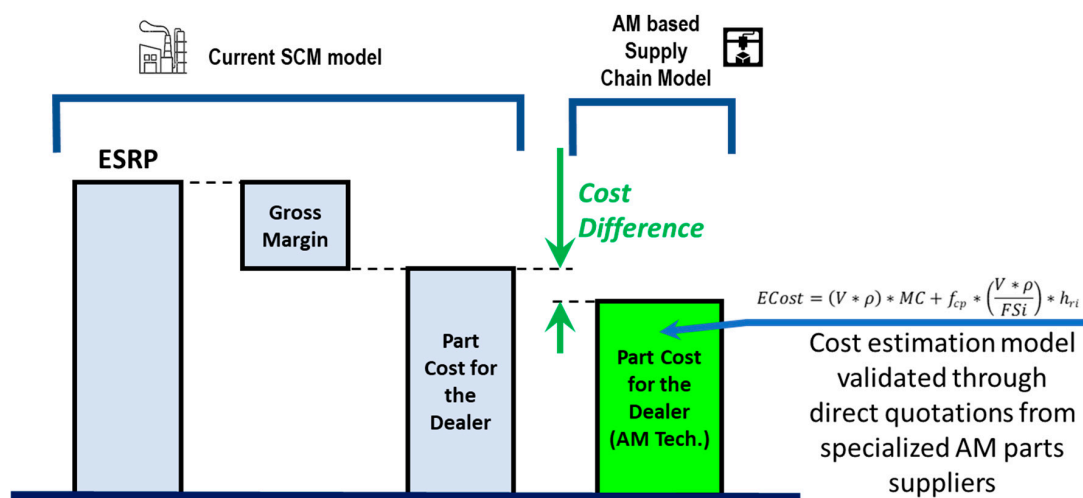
Current SCM model

AM based Supply Chain Model

ESRP

Gross Margin

Cost Difference

$ECost = (V * \rho) * MC + f_{cp} * \left(\frac{V * \rho}{FSi}\right) * h_{ri}$

Part Cost for the Dealer

Part Cost for the Dealer (AM Tech.)

Cost estimation model validated through direct quotations from specialized AM parts suppliers